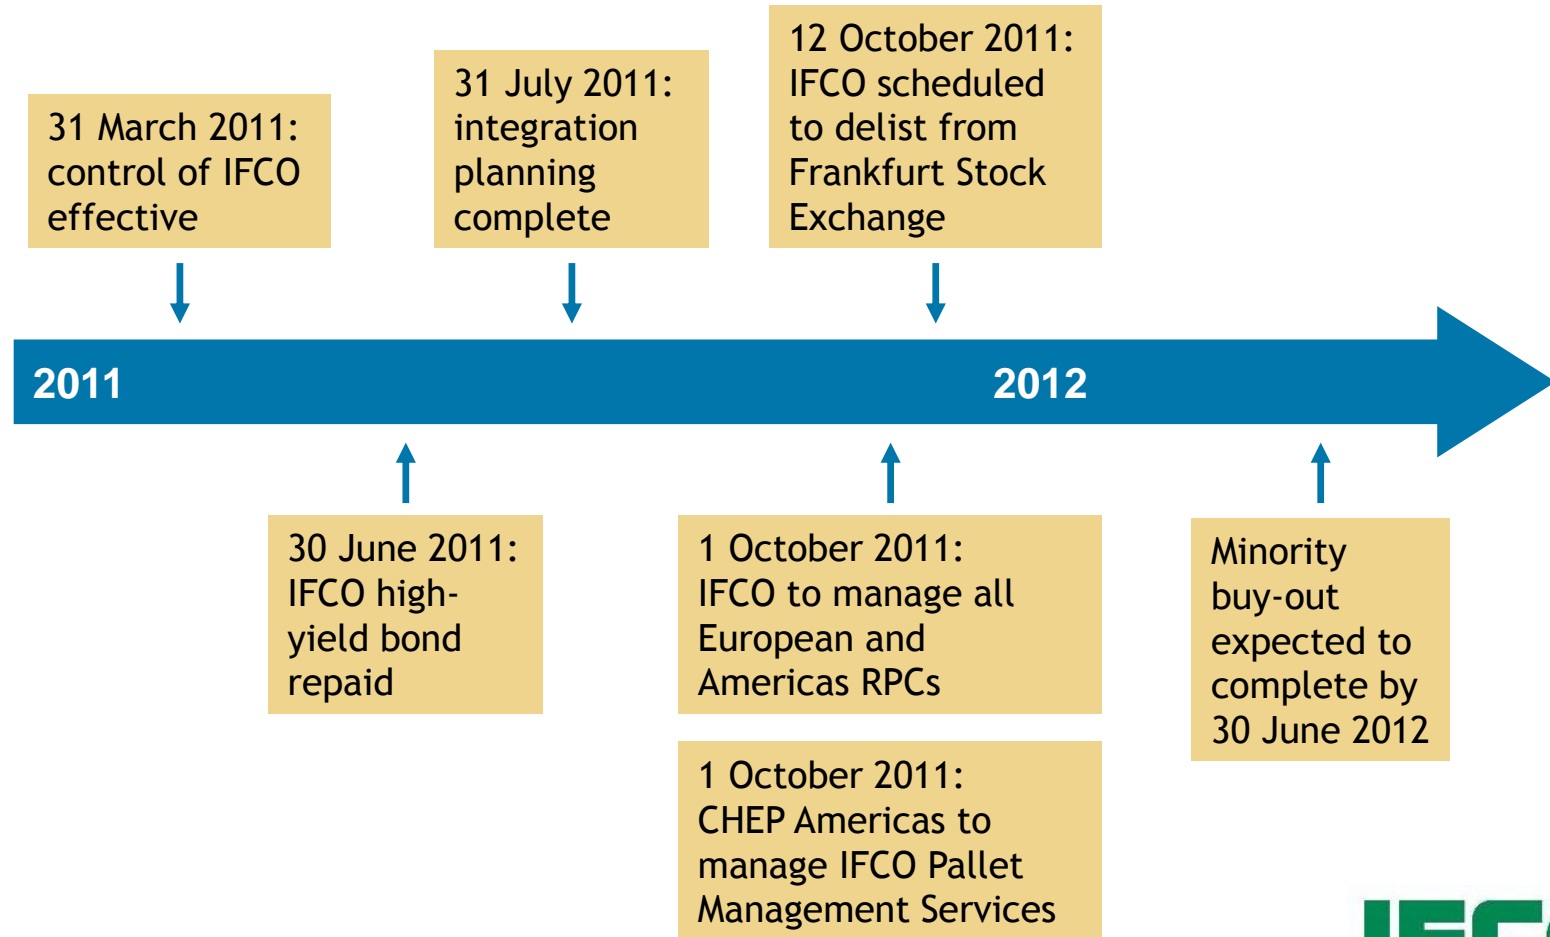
31 March 2011: control of IFCO effective

31 July 2011: integration planning complete

12 October 2011: IFCO scheduled to delist from Frankfurt Stock Exchange

2011

2012

30 June 2011: IFCO high-yield bond repaid

1 October 2011: IFCO to manage all European and Americas RPCs

1 October 2011: CHEP Americas to manage IFCO Pallet Management Services

Minority buy-out expected to complete by 30 June 2012

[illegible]